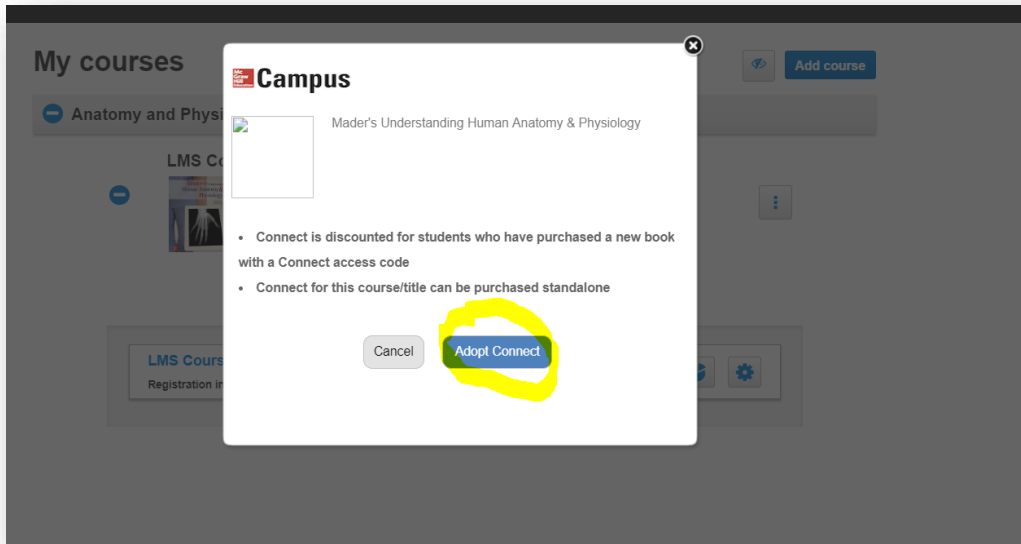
My courses

Add course

Anatomy and Physi

LMS Co

LMS Cours

Registration in

Mc Graw Hill Education

Campus

Mader's Understanding Human Anatomy & Physiology

- Connect is discounted for students who have purchased a new book with a Connect access code
- Connect for this course/title can be purchased standalone

Cancel

Adopt Connect